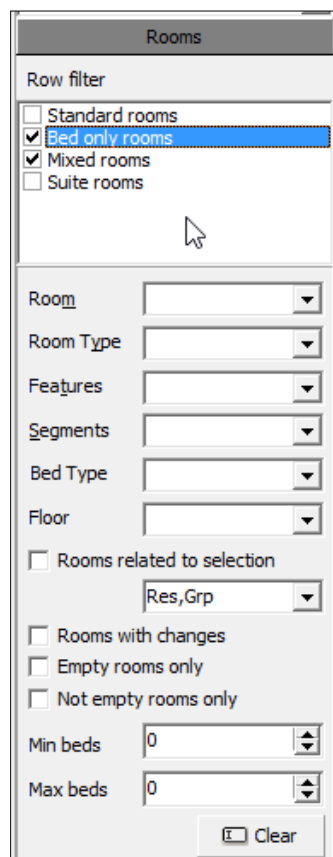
Rooms

Row filter

Standard rooms
Bed only rooms
Mixed rooms
Suite rooms

Room
Room Type
Features
Segments
Bed Type
Floor

Rooms related to selection
Res,Grp

Rooms with changes
Empty rooms only
Not empty rooms only

Min beds 0
Max beds 0

Clear